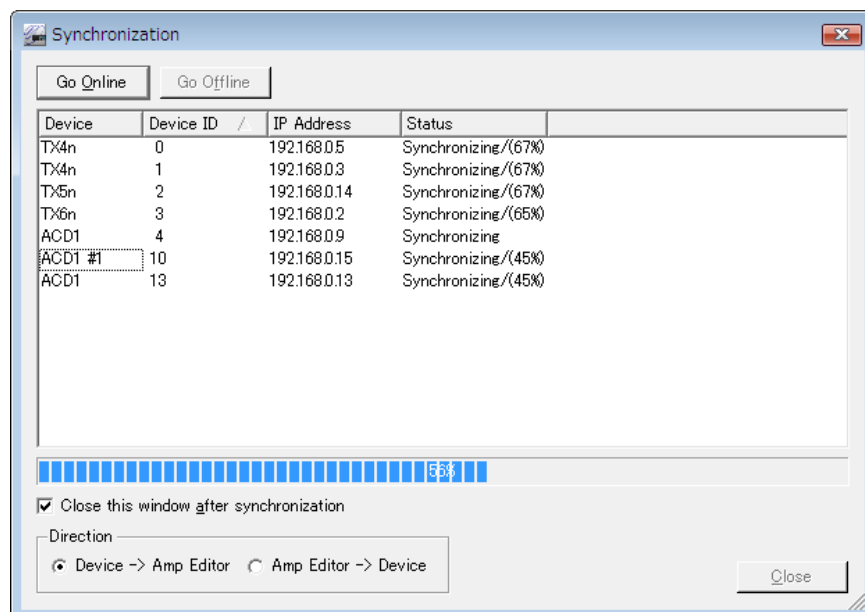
Synchronization

Go Online

Go Offline

| Device | Device ID | IP Address | Status |
|---|---|---|---|
| TX4n | 0 | 192.168.0.5 | Synchronizing/(67%) |
| TX4n | 1 | 192.168.0.3 | Synchronizing/(67%) |
| TX5n | 2 | 192.168.0.14 | Synchronizing/(67%) |
| TX6n | 3 | 192.168.0.2 | Synchronizing/(65%) |
| ACD1 | 4 | 192.168.0.9 | Synchronizing |
| ACD1 #1 | 10 | 192.168.0.15 | Synchronizing/(45%) |
| ACD1 | 13 | 192.168.0.13 | Synchronizing/(45%) |

56%

Close this window after synchronization

Direction

Device -> Amp Editor

Amp Editor -> Device

Close